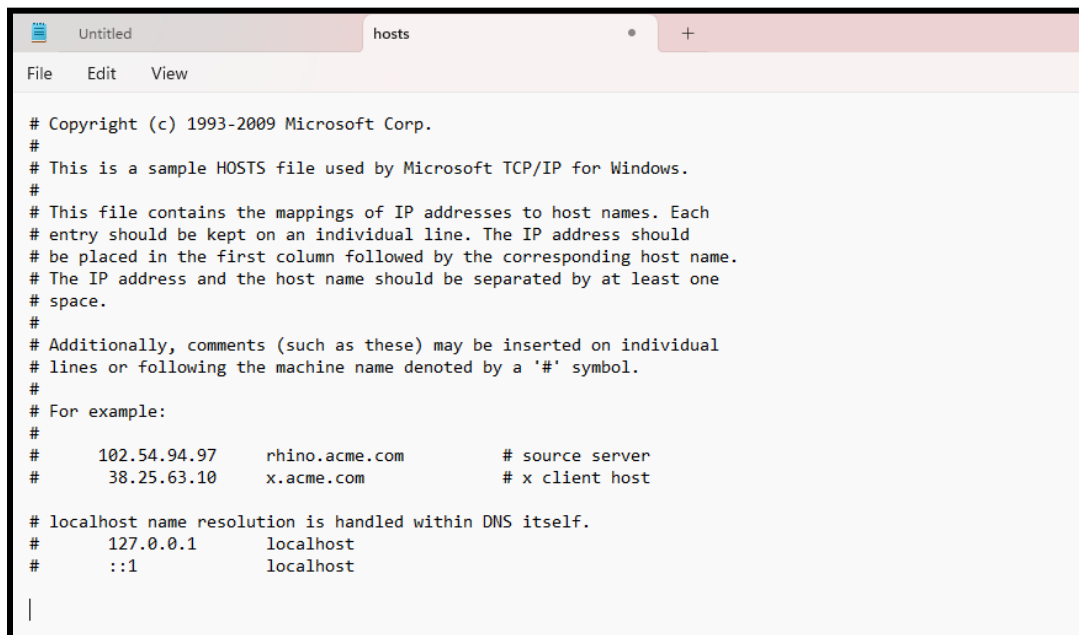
Untitled

hosts

+

File Edit View

# Copyright (c) 1993-2009 Microsoft Corp.
#
# This is a sample HOSTS file used by Microsoft TCP/IP for Windows.
#
# This file contains the mappings of IP addresses to host names. Each
# entry should be kept on an individual line. The IP address should
# be placed in the first column followed by the corresponding host name.
# The IP address and the host name should be separated by at least one
# space.
#
# Additionally, comments (such as these) may be inserted on individual
# lines or following the machine name denoted by a '#' symbol.
#
# For example:
#
#      102.54.94.97     rhino.acme.com          # source server
#       38.25.63.10     x.acme.com              # x client host

# localhost name resolution is handled within DNS itself.
#       127.0.0.1       localhost
#       ::1             localhost